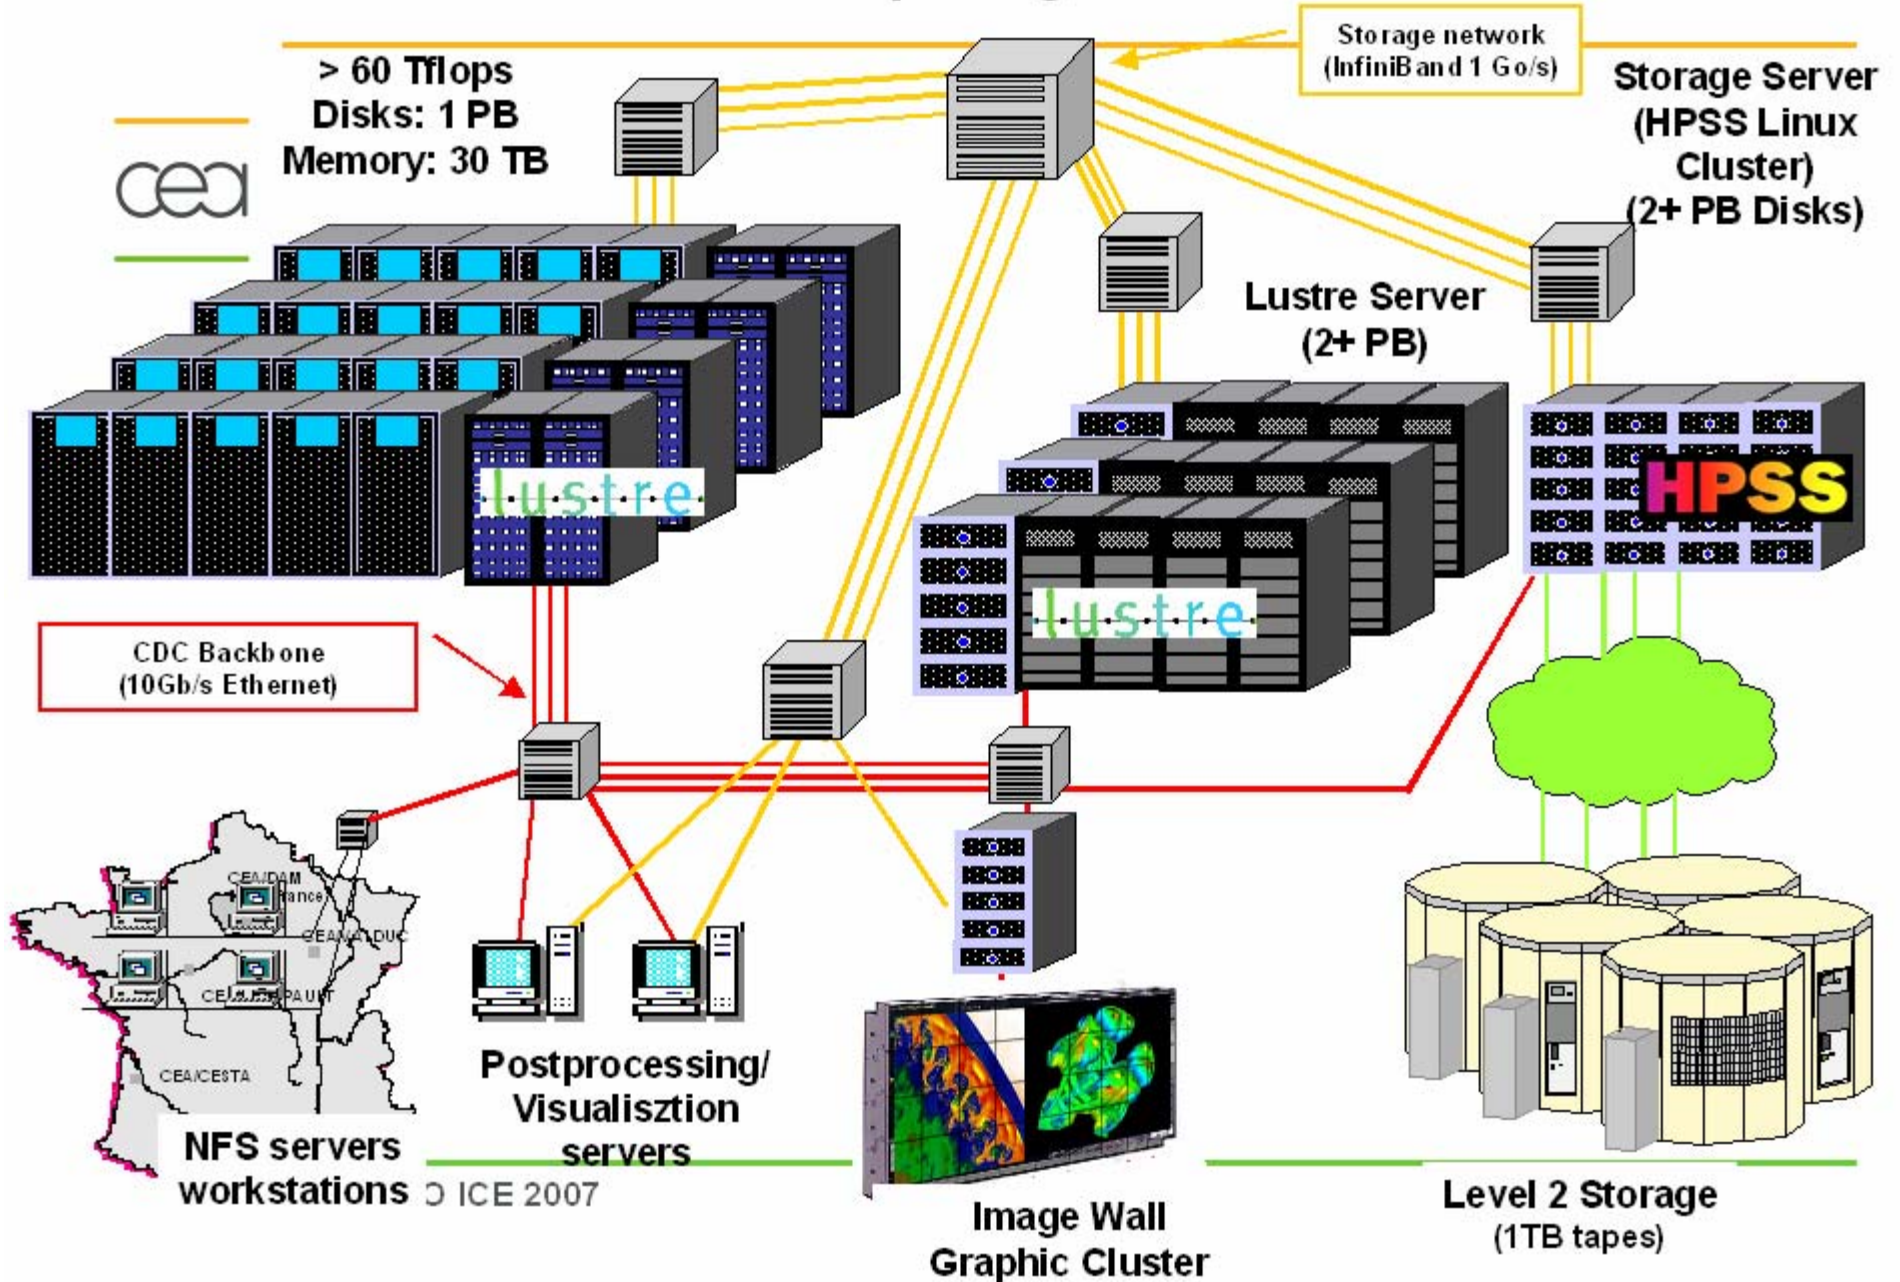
Storage network (InfiniBand 1 Go/s)

> 60 Tflops
Disks: 1 PB
Memory: 30 TB

cea

Storage Server (HPSS Linux Cluster) (2+ PB Disks)

Lustre Server (2+ PB)

lustre

HPSS

lustre

CDC Backbone (10Gb/s Ethernet)

CEA/DAM
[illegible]ance
CEA/VALDUC
CEA/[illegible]PAUIT
CEA/CESTA

NFS servers workstations

Postprocessing/ Visualisztion servers

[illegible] ICE 2007

Image Wall Graphic Cluster

Level 2 Storage (1TB tapes)